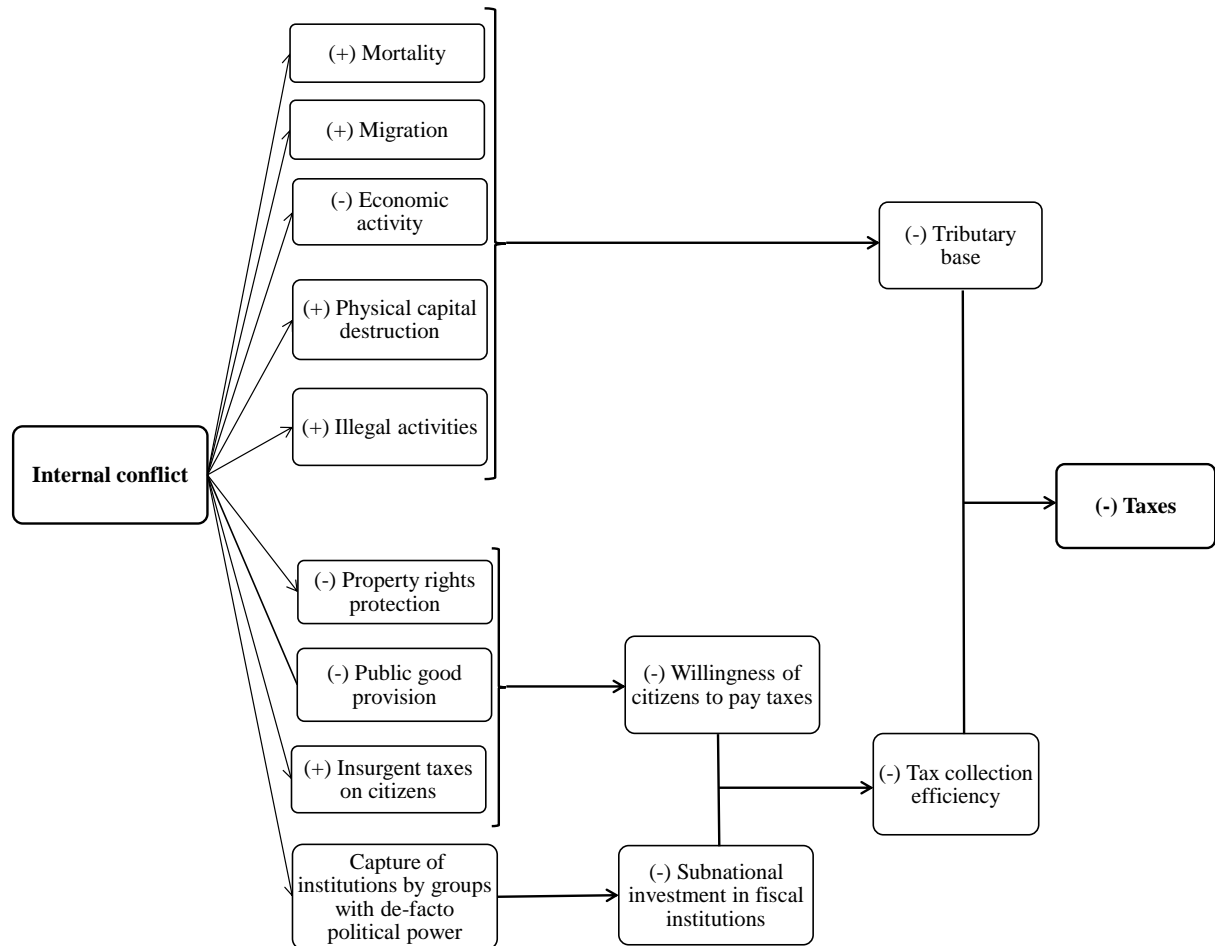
(+) Mortality

(+) Migration

(-) Economic activity

(+) Physical capital destruction

(+) Illegal activities

Internal conflict

(-) Tributary base

(-) Taxes

(-) Property rights protection

(-) Public good provision

(+) Insurgent taxes on citizens

Capture of institutions by groups with de-facto political power

(-) Willingness of citizens to pay taxes

(-) Subnational investment in fiscal institutions

(-) Tax collection efficiency